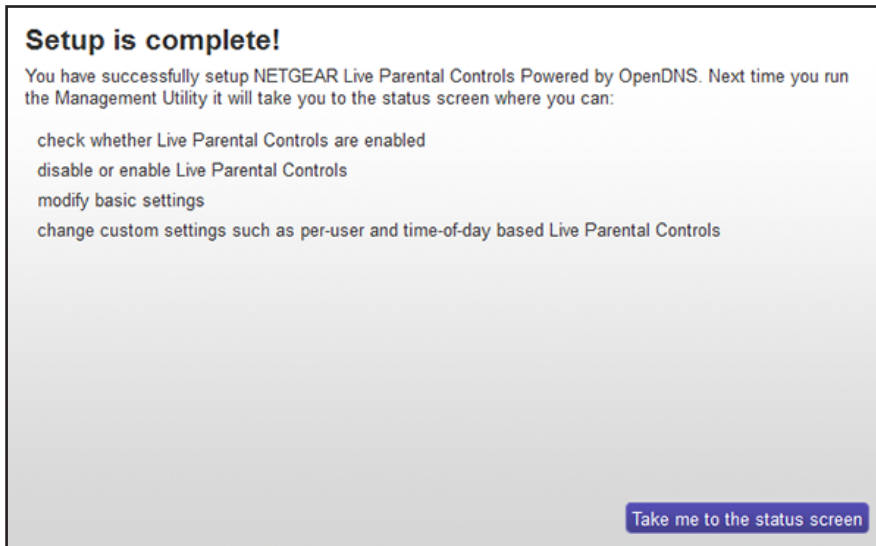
Setup is complete!

You have successfully setup NETGEAR Live Parental Controls Powered by OpenDNS. Next time you run the Management Utility it will take you to the status screen where you can:

check whether Live Parental Controls are enabled
disable or enable Live Parental Controls
modify basic settings
change custom settings such as per-user and time-of-day based Live Parental Controls

Take me to the status screen